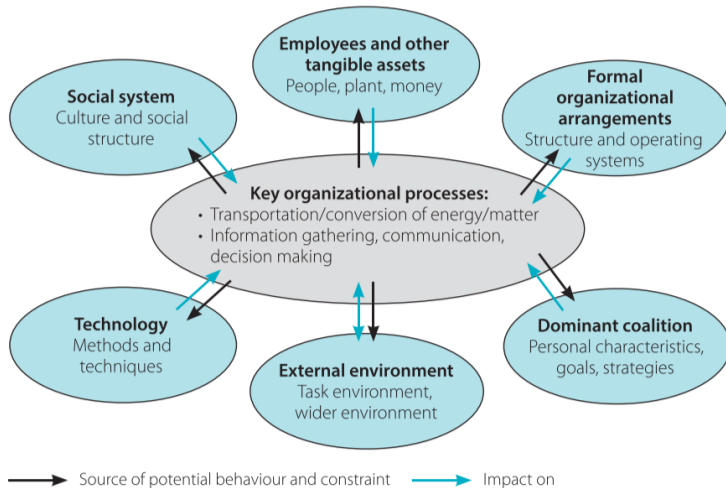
Employees and other tangible assets
People, plant, money

Social system
Culture and social structure

Formal organizational arrangements
Structure and operating systems

Key organizational processes:
• Transportation/conversion of energy/matter
• Information gathering, communication, decision making

Technology
Methods and techniques

External environment
Task environment, wider environment

Dominant coalition
Personal characteristics, goals, strategies

Source of potential behaviour and constraint
Impact on